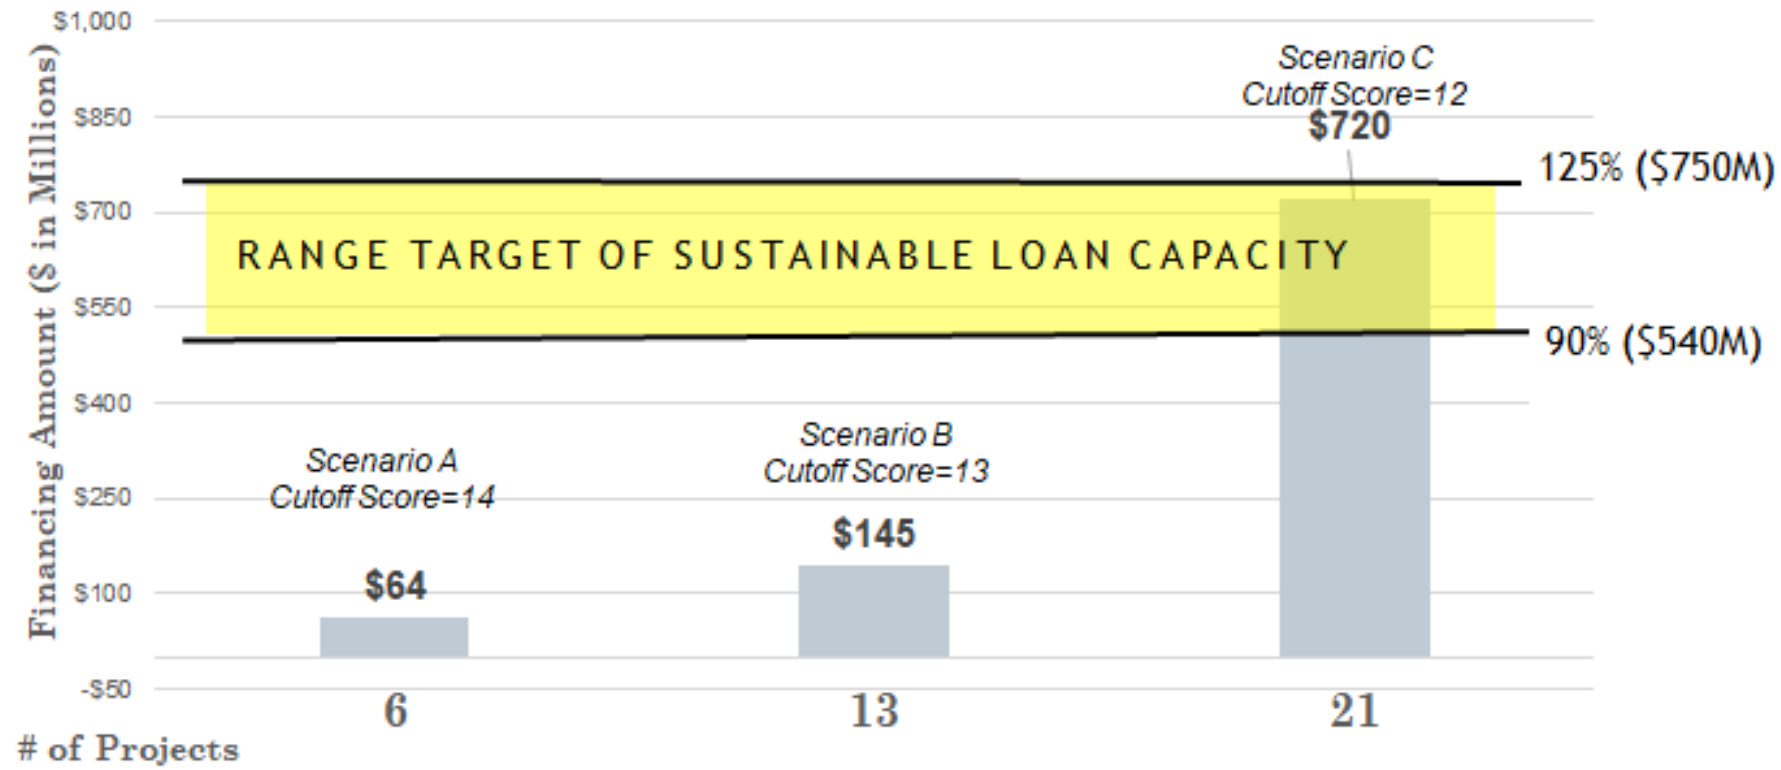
Financing Amount ($ in Millions)

$1,000
$850
$700
$550
$400
$250
$100
-$50

Scenario C
Cutoff Score=12
$720

125% ($750M)

RANGE TARGET OF SUSTAINABLE LOAN CAPACITY

90% ($540M)

Scenario A
Cutoff Score=14
$64

Scenario B
Cutoff Score=13
$145

6
13
21

# of Projects